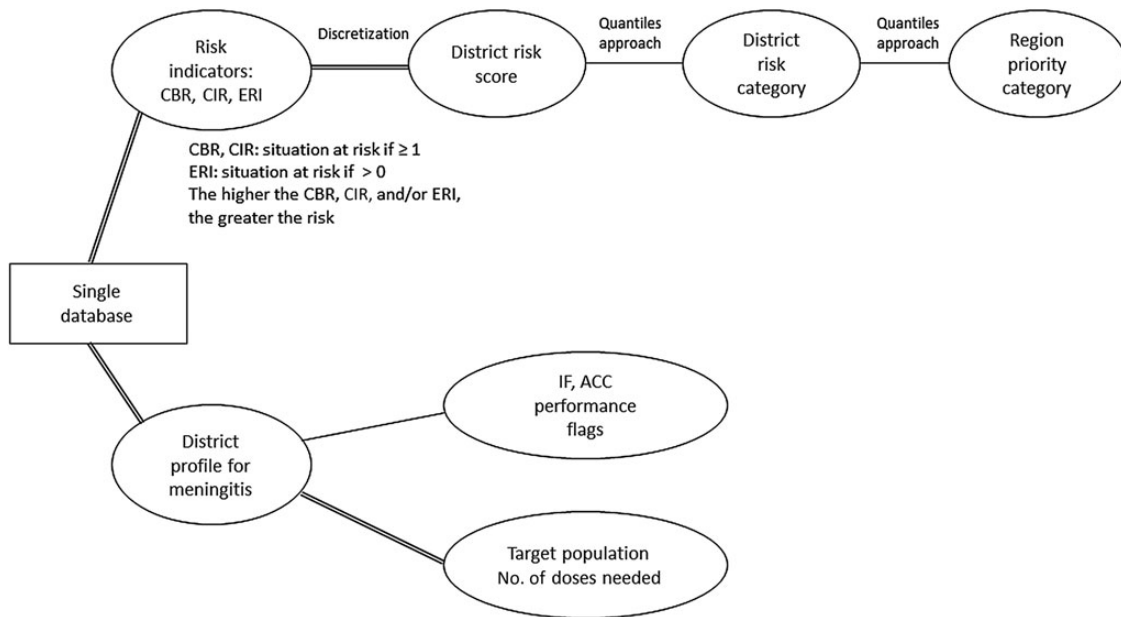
Risk indicators: CBR, CIR, ERI

Discretization

District risk score

Quantiles approach

District risk category

Quantiles approach

Region priority category

CBR, CIR: situation at risk if $\geq 1$
ERI: situation at risk if $> 0$
The higher the CBR, CIR, and/or ERI, the greater the risk

Single database

District profile for meningitis

IF, ACC performance flags

Target population
No. of doses needed